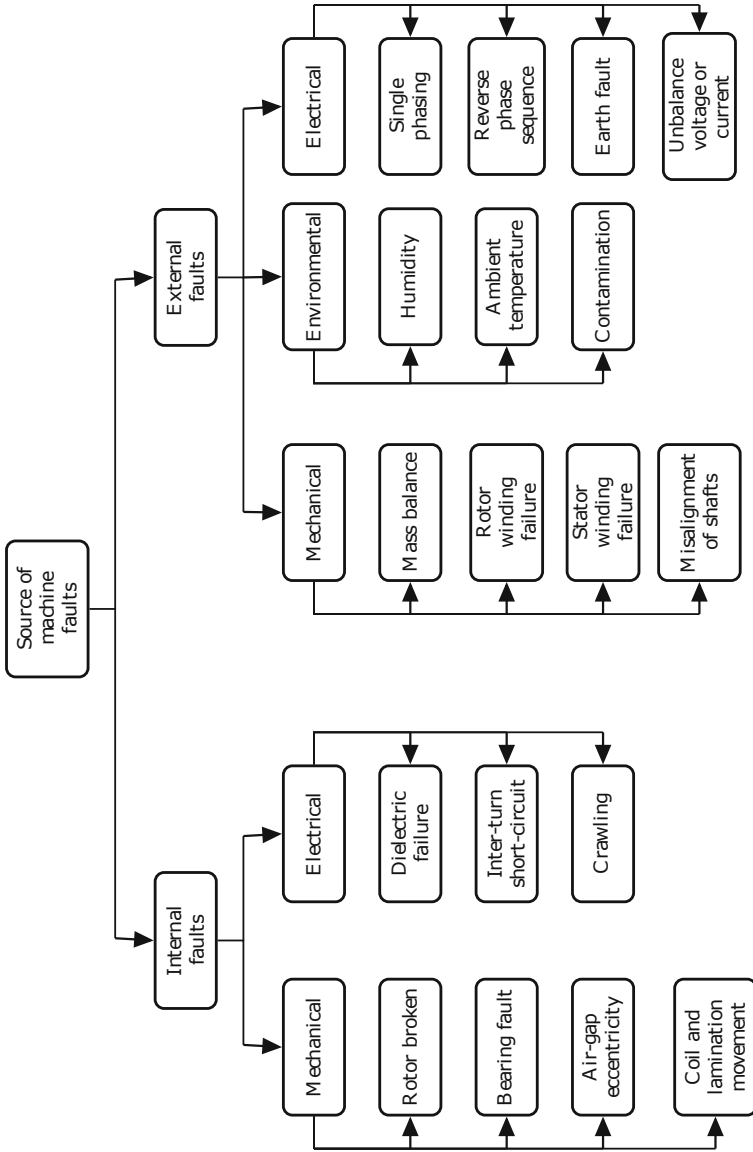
Source of machine faults

External faults

Electrical

Single phasing

Reverse phase sequence

Earth fault

Unbalance voltage or current

Environmental

Humidity

Ambient temperature

Contamination

Mechanical

Mass balance

Rotor winding failure

Stator winding failure

Misalignment of shafts

Internal faults

Electrical

Dielectric failure

Inter-turn short-circuit

Crawling

Mechanical

Rotor broken

Bearing fault

Air-gap eccentricity

Coil and lamination movement